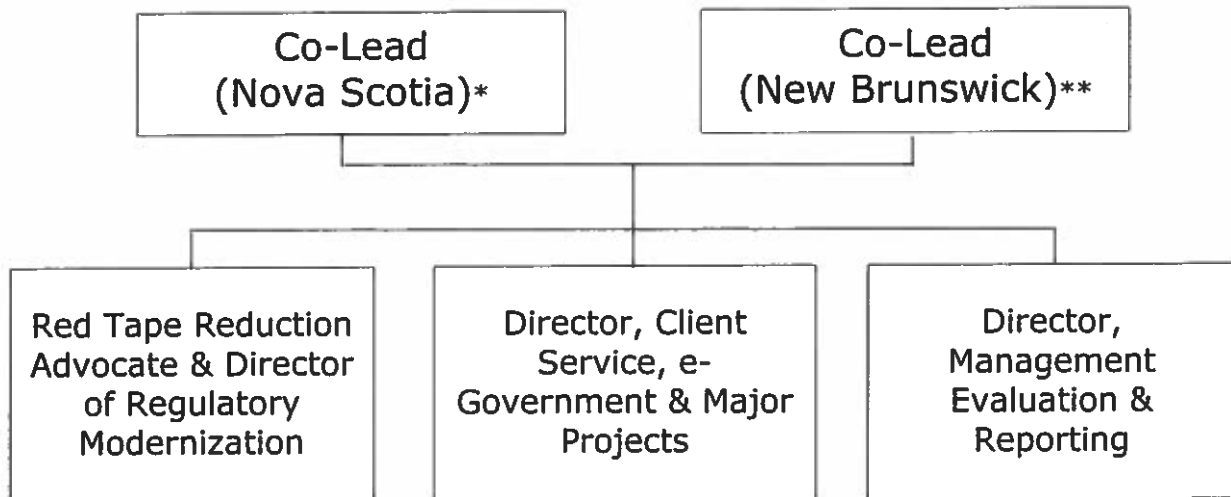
Co-Lead (Nova Scotia)*

Co-Lead (New Brunswick)**

Red Tape Reduction Advocate & Director of Regulatory Modernization

Director, Client Service, e-Government & Major Projects

Director, Management Evaluation & Reporting